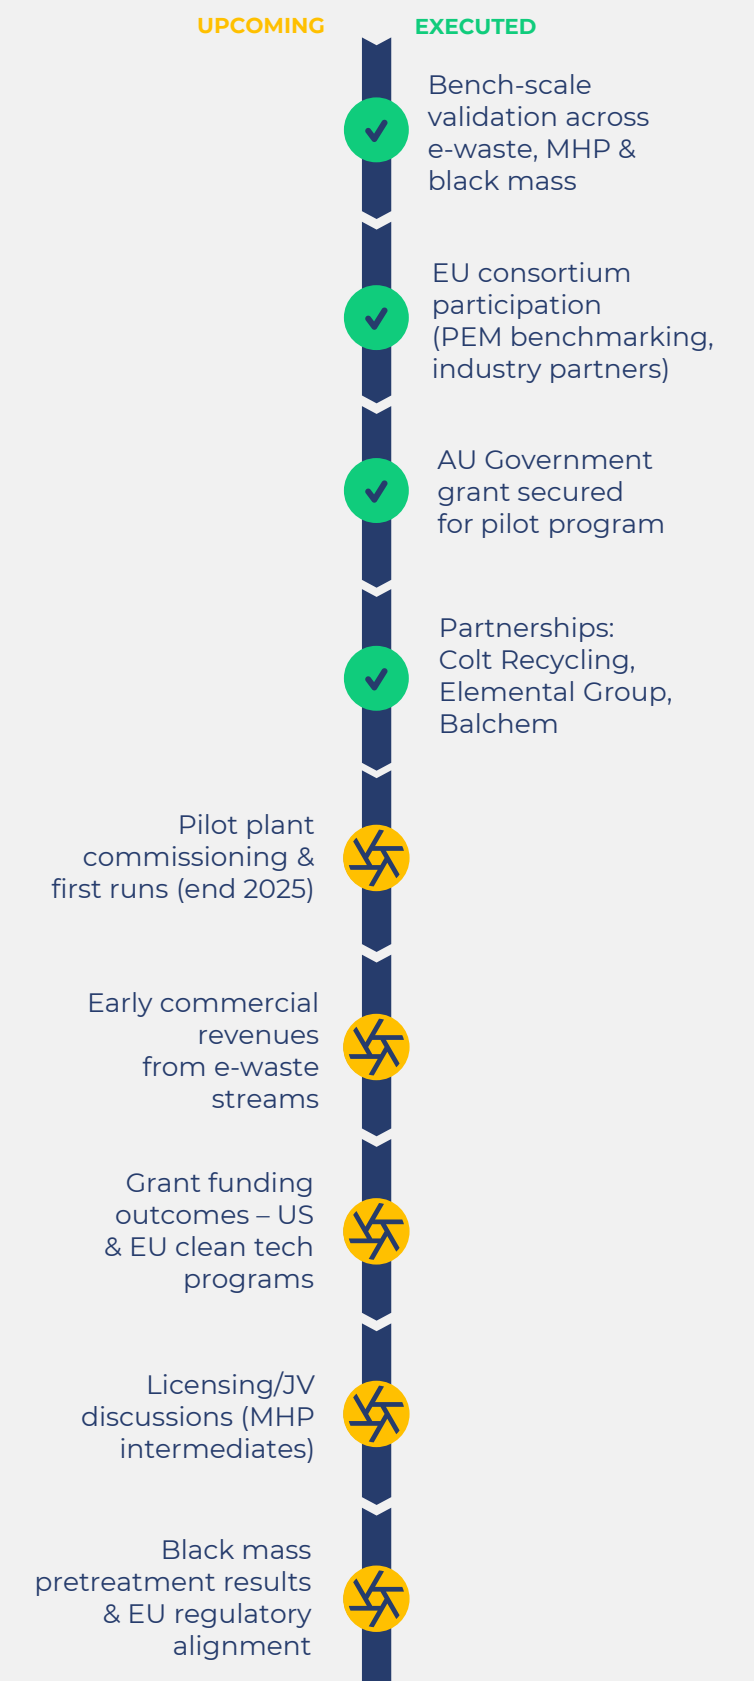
UPCOMING

EXECUTED

Bench-scale validation across e-waste, MHP & black mass

EU consortium participation (PEM benchmarking, industry partners)

AU Government grant secured for pilot program

Partnerships: Colt Recycling, Elemental Group, Balchem

Pilot plant commissioning & first runs (end 2025)

Early commercial revenues from e-waste streams

Grant funding outcomes – US & EU clean tech programs

Licensing/JV discussions (MHP intermediates)

Black mass pretreatment results & EU regulatory alignment